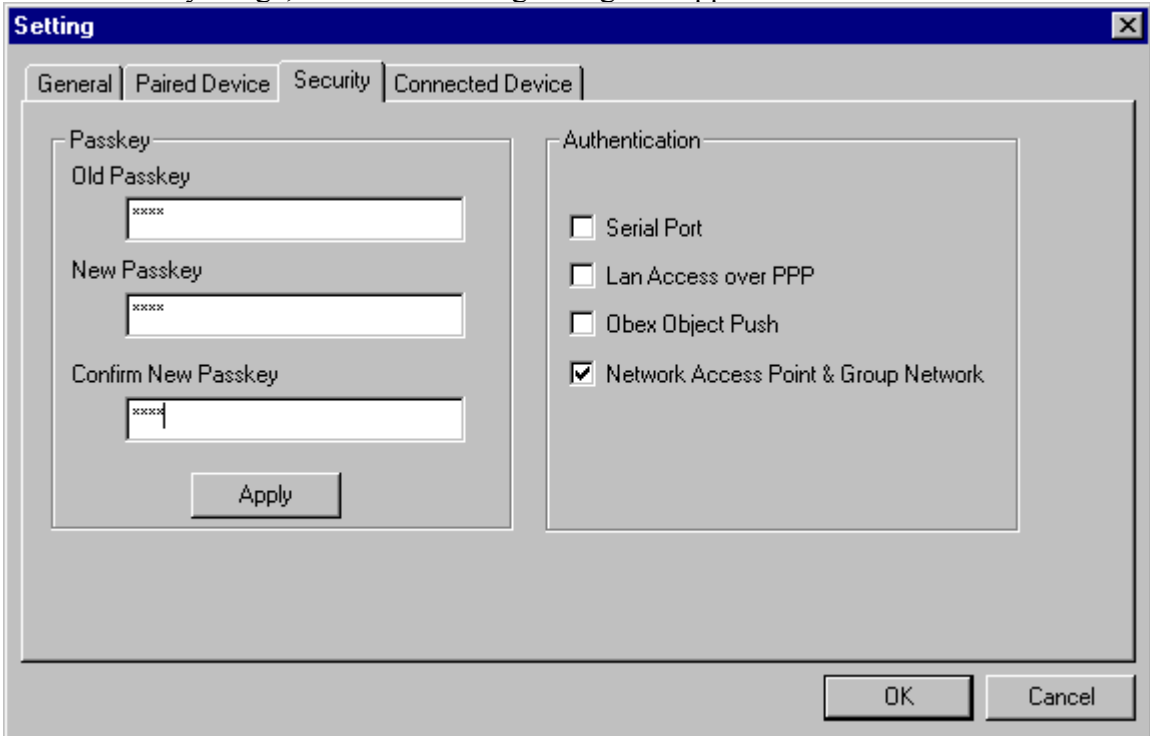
Setting

General | Paired Device | Security | Connected Device

Passkey
Old Passkey
****
New Passkey
****
Confirm New Passkey
****
Apply

Authentication
Serial Port
Lan Access over PPP
Obex Object Push
Network Access Point & Group Network

OK
Cancel